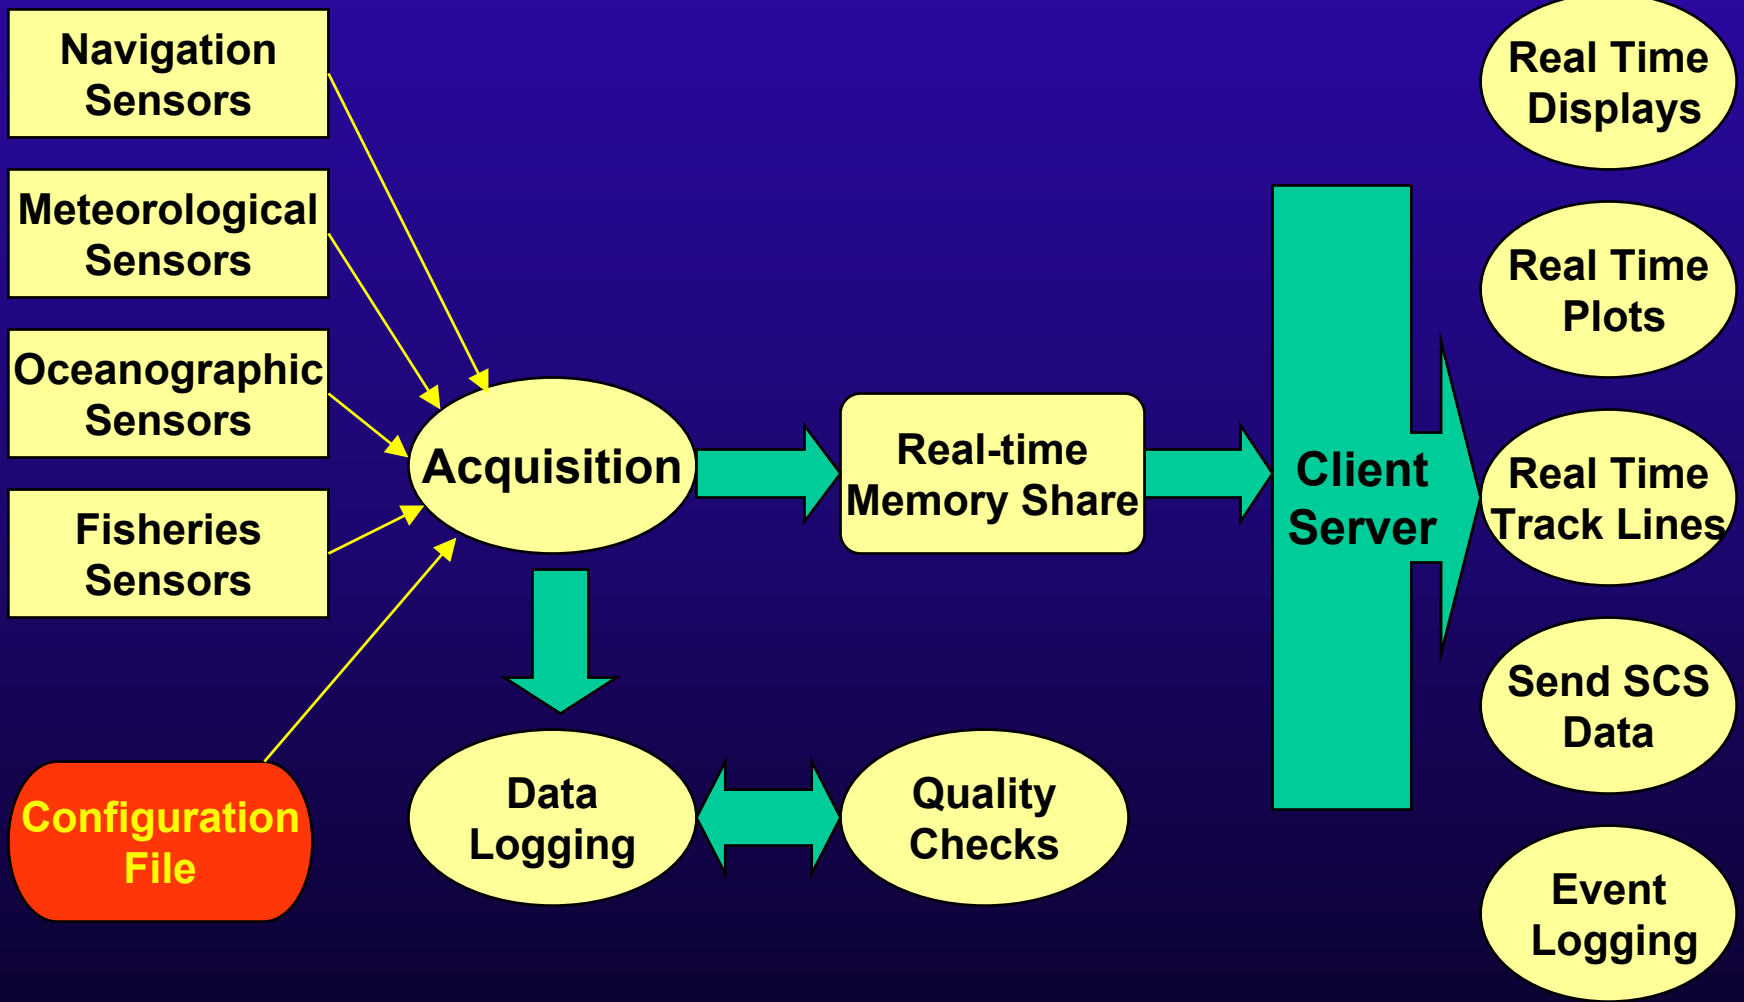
Navigation Sensors

Meteorological Sensors

Oceanographic Sensors

Fisheries Sensors

Configuration File

Acquisition

Real-time Memory Share

Client Server

Data Logging

Quality Checks

Real Time Displays

Real Time Plots

Real Time Track Lines

Send SCS Data

Event Logging